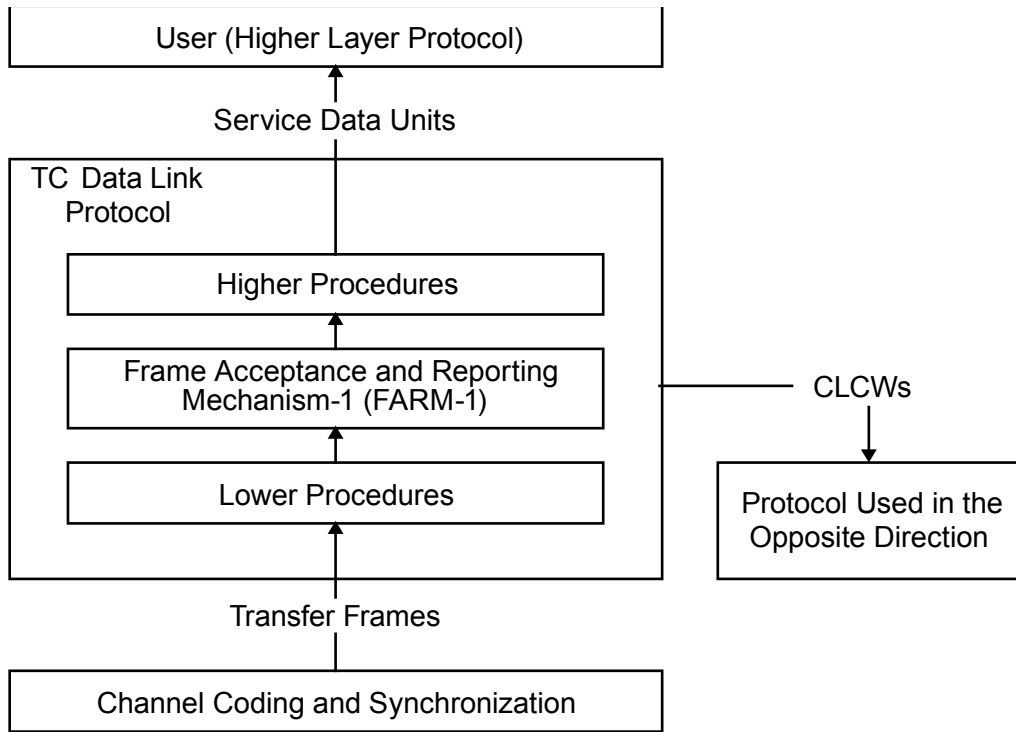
User (Higher Layer Protocol)

Service Data Units

TC Data Link Protocol

Higher Procedures

Frame Acceptance and Reporting Mechanism-1 (FARM-1)

Lower Procedures

CLCWs

Protocol Used in the Opposite Direction

Transfer Frames

Channel Coding and Synchronization